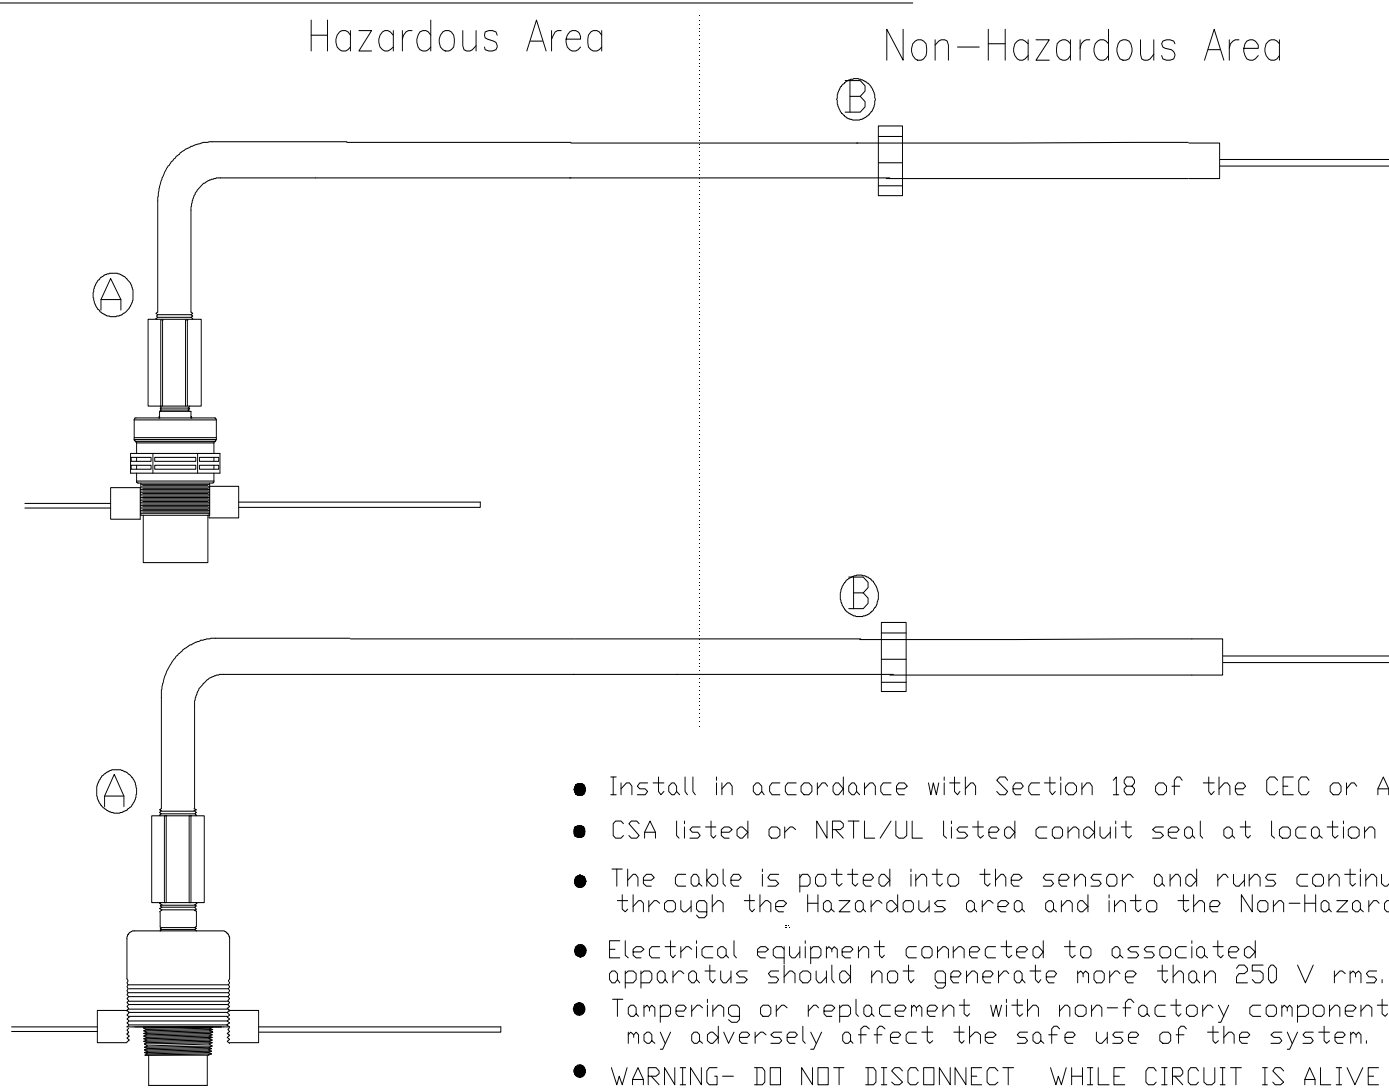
Hazardous Area

Non–Hazardous Area

B

A

B

A

● Install in accordance with Section 18 of the CEC or A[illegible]

● CSA listed or NRTL/UL listed conduit seal at location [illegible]

● The cable is potted into the sensor and runs continu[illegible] through the Hazardous area and into the Non-Hazard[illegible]

● Electrical equipment connected to associated apparatus should not generate more than 250 V rms.

● Tampering or replacement with non-factory component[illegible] may adversely affect the safe use of the system.

● WARNING- DO NOT DISCONNECT WHILE CIRCUIT IS ALIVE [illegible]